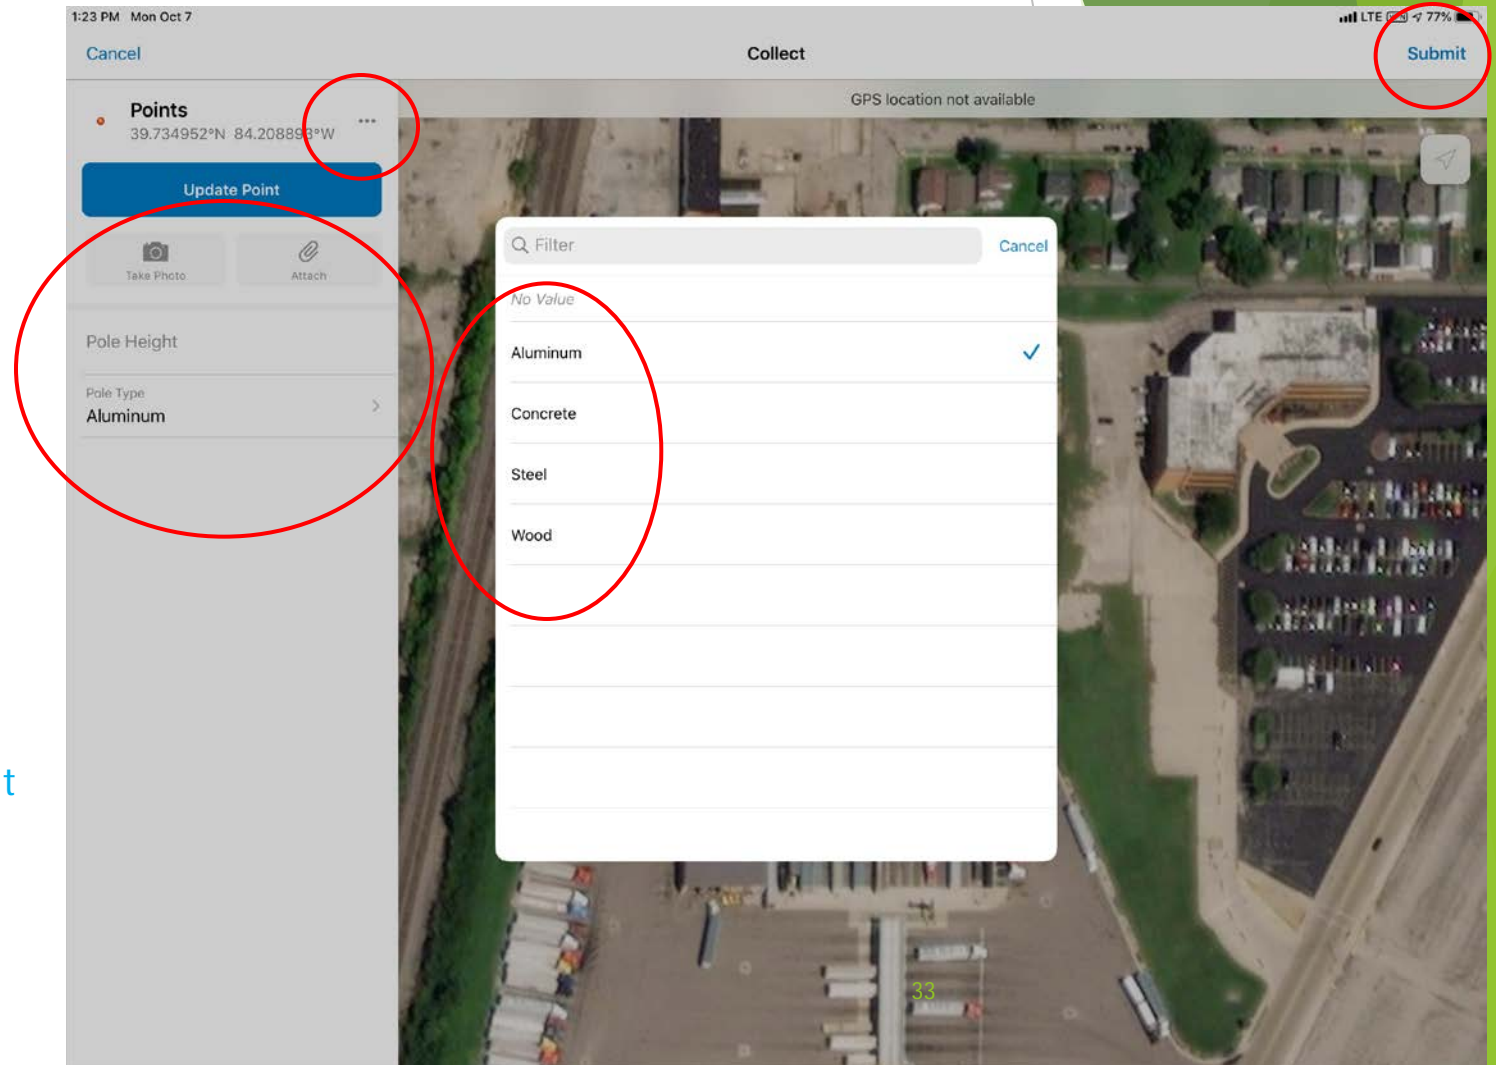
1:23 PM Mon Oct 7

LTE 77%

Cancel

Collect

Submit

Points
39.734952°N 84.208893°W

...

Update Point

Take Photo

Attach

Pole Height

Pole Type
Aluminum

GPS location not available

Filter

Cancel

No Value

Aluminum

Concrete

Steel

Wood

33

t